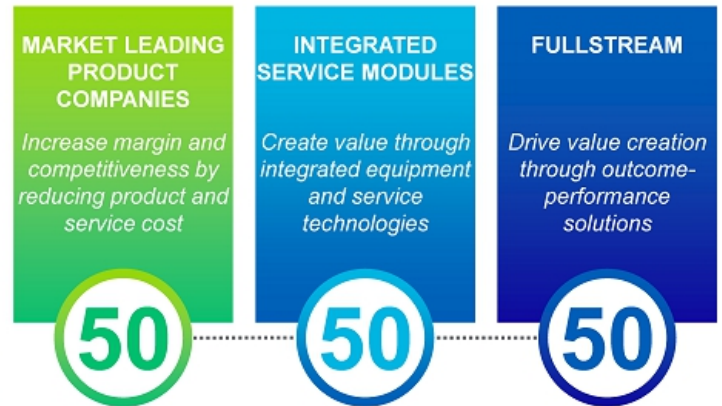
MARKET LEADING PRODUCT COMPANIES

Increase margin and competitiveness by reducing product and service cost

50

INTEGRATED SERVICE MODULES

Create value through integrated equipment and service technologies

50

FULLSTREAM

Drive value creation through outcome-performance solutions

50